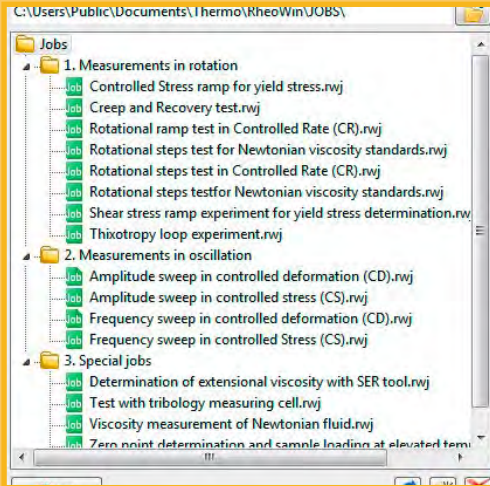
C:\Users\Public\Documents\Thermo\RheoWin\JOBS\

Jobs
1. Measurements in rotation
Job Controlled Stress ramp for yield stress.rwj
Job Creep and Recovery test.rwj
Job Rotational ramp test in Controlled Rate (CR).rwj
Job Rotational steps test for Newtonian viscosity standards.rwj
Job Rotational steps test in Controlled Rate (CR).rwj
Job Rotational steps testfor Newtonian viscosity standards.rwj
Job Shear stress ramp experiment for yield stress determination.rwj
Job Thixotropy loop experiment.rwj
2. Measurements in oscillation
Job Amplitude sweep in controlled deformation (CD).rwj
Job Amplitude sweep in controlled stress (CS).rwj
Job Frequency sweep in controlled deformation (CD).rwj
Job Frequency sweep in controlled Stress (CS).rwj
3. Special jobs
Job Determination of extensional viscosity with SER tool.rwj
Job Test with tribology measuring cell.rwj
Job Viscosity measurement of Newtonian fluid.rwj
Job Zero point determination and sample loading at elevated tem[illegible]